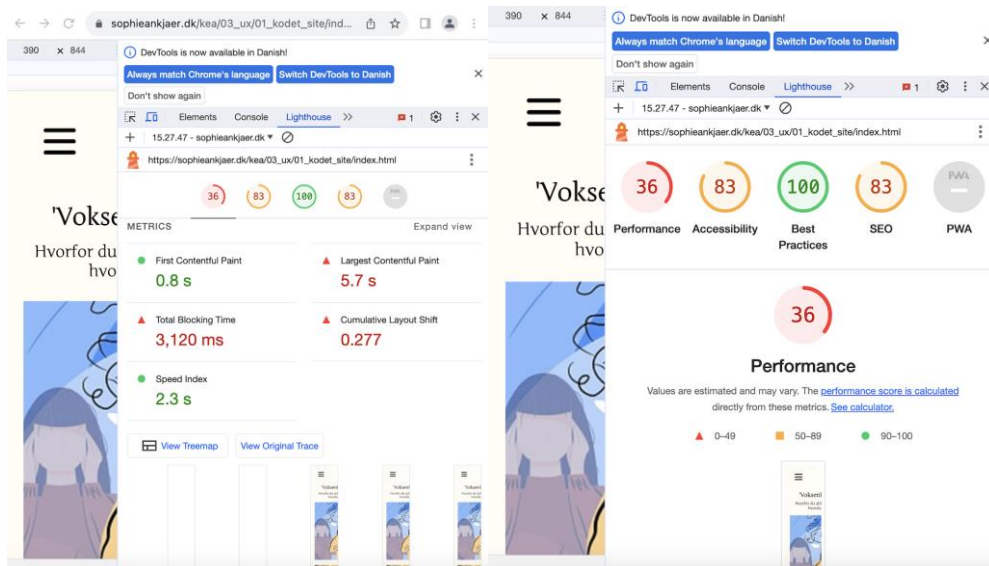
sophieankjaer.dk/kea/03_ux/01_kodet_site/ind...

390 × 844

DevTools is now available in Danish!

Always match Chrome's language Switch DevTools to Danish

Don't show again

Elements Console Lighthouse 1

15.27.47 - sophieankjaer.dk

https://sophieankjaer.dk/kea/03_ux/01_kodet_site/index.html

36 83 100 83

'Vokse

Hvorfor du

hvo

METRICS Expand view

First Contentful Paint
0.8 s

Largest Contentful Paint
5.7 s

Total Blocking Time
3,120 ms

Cumulative Layout Shift
0.277

Speed Index
2.3 s

View Treemap View Original Trace

390 × 844

DevTools is now available in Danish!

Always match Chrome's language Switch DevTools to Danish

Don't show again

Elements Console Lighthouse 1

15.27.47 - sophieankjaer.dk

https://sophieankjaer.dk/kea/03_ux/01_kodet_site/index.html

'Vokse

Hvorfor du

hvo

36 Performance
83 Accessibility
100 Best Practices
83 SEO
PWA PWA

36

Performance

Values are estimated and may vary. The performance score is calculated directly from these metrics. See calculator.

0–49 50–89 90–100